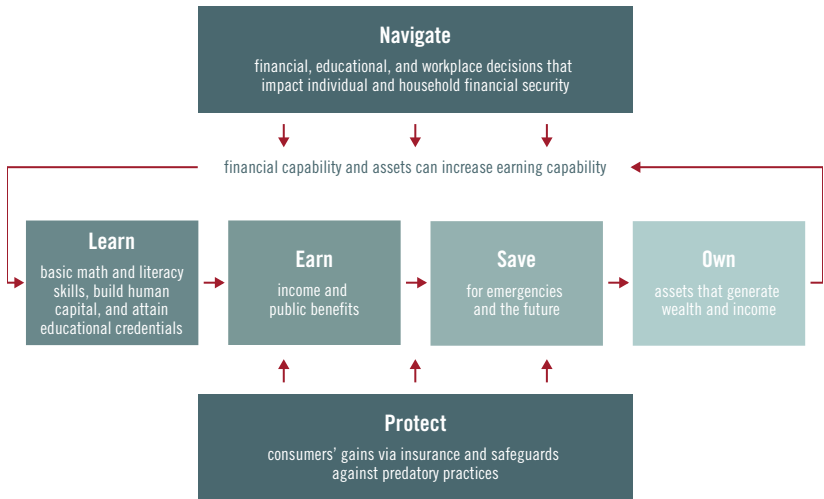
Navigate

financial, educational, and workplace decisions that impact individual and household financial security

financial capability and assets can increase earning capability

Learn

basic math and literacy skills, build human capital, and attain educational credentials

Earn

income and public benefits

Save

for emergencies and the future

Own

assets that generate wealth and income

Protect

consumers' gains via insurance and safeguards against predatory practices